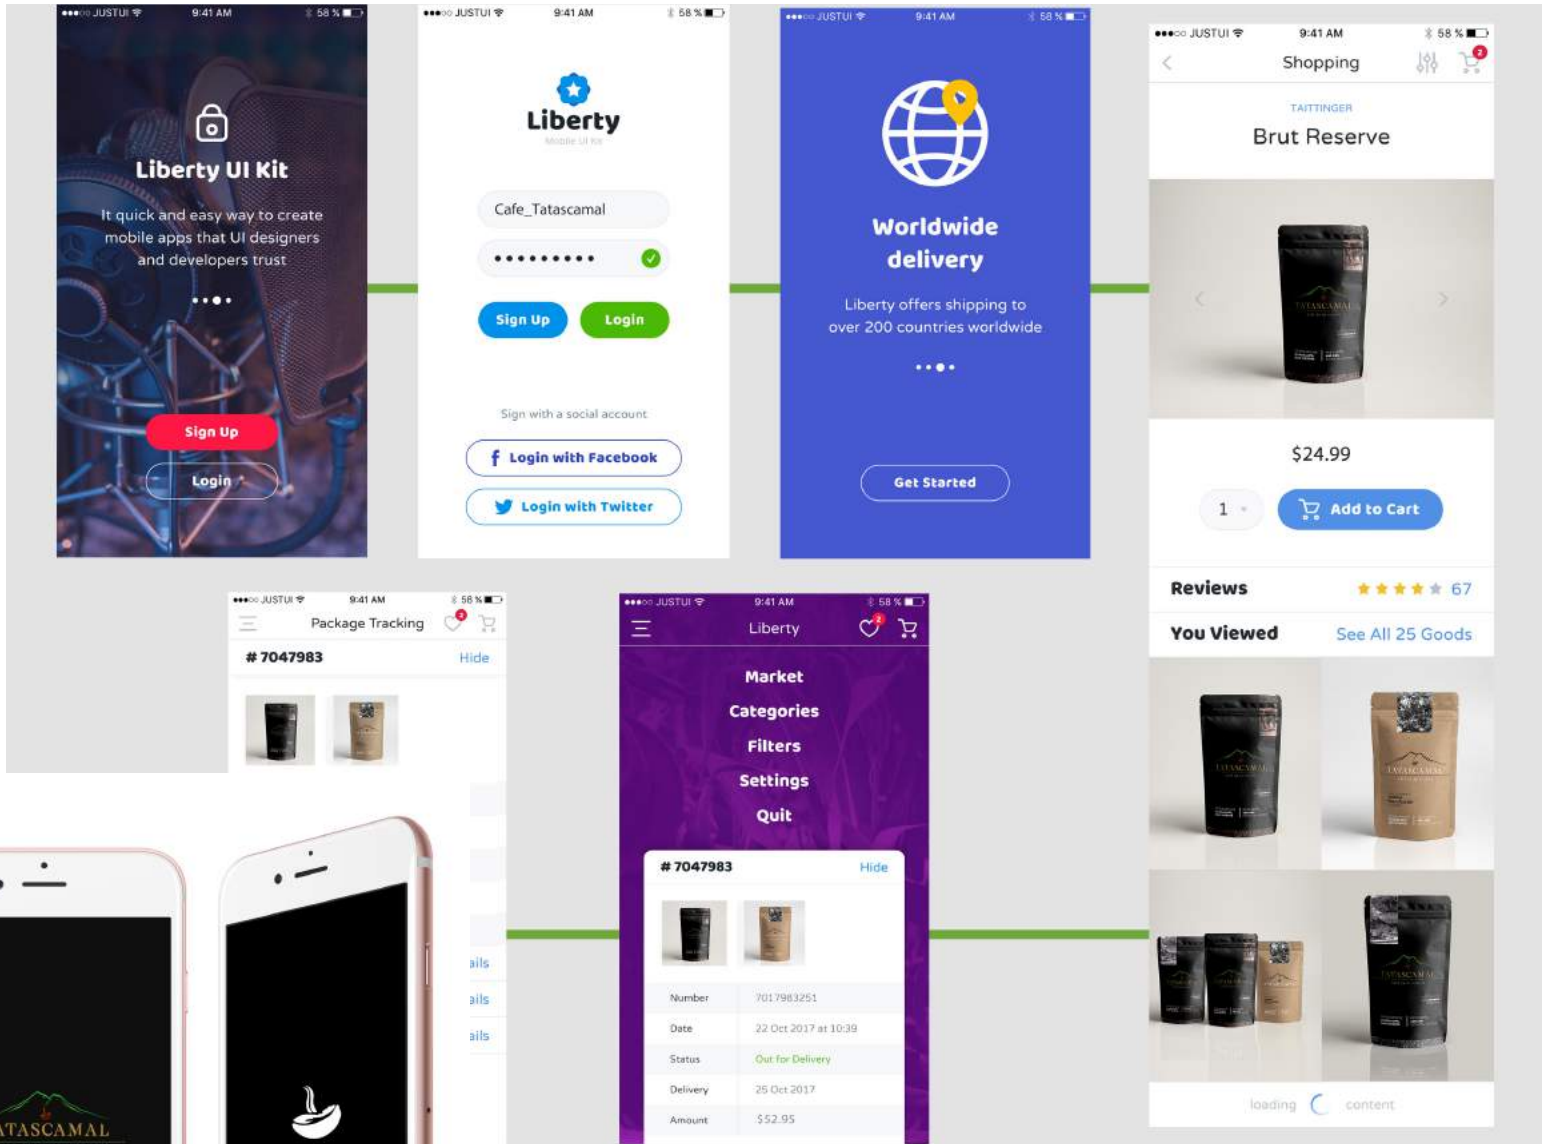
●●●○○ JUSTUI 9:41 AM 58 %

Liberty UI Kit

It quick and easy way to create mobile apps that UI designers and developers trust

Sign Up

Login

●●●○○ JUSTUI 9:41 AM 58 %

Liberty

Mobile UI Kit

Cafe_Tatascamal

••••••••••

Sign Up

Login

Sign with a social account

Login with Facebook

Login with Twitter

●●●○○ JUSTUI 9:41 AM 58 %

Worldwide delivery

Liberty offers shipping to over 200 countries worldwide

Get Started

●●●○○ JUSTUI 9:41 AM 58 %

Shopping

2

TAITTINGER

Brut Reserve

$24.99

1

Add to Cart

Reviews 67

You Viewed See All 25 Goods

loading content

●●●○○ JUSTUI 9:41 AM 58 %

Package Tracking

# 7047983 Hide

ails

ails

ails

ATASCAMAL

●●●○○ JUSTUI 9:41 AM 58 %

Liberty

Market

Categories

Filters

Settings

Quit

# 7047983 Hide

| Number | 7017983251 |
|---|---|
| Date | 22 Oct 2017 at 10:39 |
| Status | Out for Delivery |
| Delivery | 25 Oct 2017 |
| Amount | $52.95 |